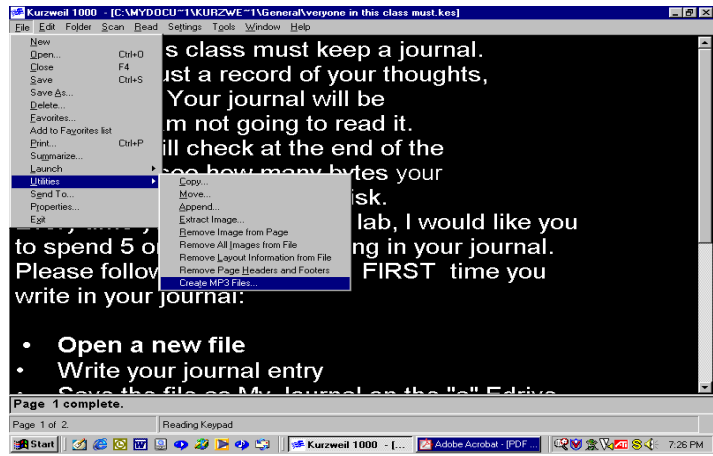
Kurzweil 1000 - [C:\MYDOCU~1\KURZWE~1\General\veryone in this class must.kes]

File Edit Folder Scan Read Settings Tools Window Help

New
Open... Ctrl+O
Close F4
Save Ctrl+S
Save As...
Delete...
Favorites...
Add to Favorites list
Print... Ctrl+P
Summarize...
Launch
Utilities
Send To...
Properties...
Exit

Copy...
Move...
Append...
Extract Image...
Remove Image from Page
Remove All Images from File
Remove Layout Information from File
Remove Page Headers and Footers
Create MP3 Files...

s class must keep a journal. ust a record of your thoughts, Your journal will be m not going to read it. ill check at the end of the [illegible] how many bytes your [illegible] isk. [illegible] lab, I would like you to spend 5 o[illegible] ng in your journal. Please follow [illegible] FIRST time you write in your journal:

• Open a new file
• Write your journal entry
• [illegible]

Page 1 complete.

Page 1 of 2. Reading Keypad

Start Kurzweil 1000 - [... Adobe Acrobat - [PDF ... 7:26 PM